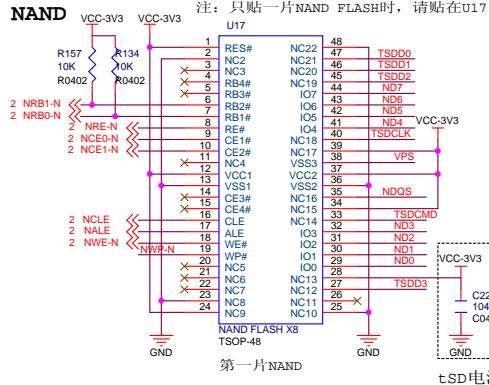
NAND

注：只贴一片NAND FLASH时，请贴在U17

VCC-3V3 VCC-3V3

U17

R157 10K R0402

R134 10K R0402

2 NRB1-N
2 NRB0-N

2 NRE-N
2 NCE0-N
2 NCE1-N

2 NCLE
2 NALE
2 NWE-N

NWP-N

| 1 | RES# | NC22 | 48 |
|---|---|---|---|
| 2 | NC2 | NC21 | 47 |
| 3 | NC3 | NC20 | 46 |
| 4 | RB4# | NC19 | 45 |
| 5 | RB3# | IO7 | 44 |
| 6 | RB2# | IO6 | 43 |
| 7 | RB1# | IO5 | 42 |
| 8 | RE# | IO4 | 41 |
| 9 | CE1# | NC18 | 40 |
| 10 | CE2# | NC17 | 39 |
| 11 | NC4 | VSS3 | 38 |
| 12 | VCC1 | VCC2 | 37 |
| 13 | VSS1 | VSS2 | 36 |
| 14 | CE3# | NC16 | 35 |
| 15 | CE4# | NC15 | 34 |
| 16 | CLE | NC14 | 33 |
| 17 | ALE | IO3 | 32 |
| 18 | WE# | IO2 | 31 |
| 19 | WP# | IO1 | 30 |
| 20 | NC5 | IO0 | 29 |
| 21 | NC6 | NC13 | 28 |
| 22 | NC7 | NC12 | 27 |
| 23 | NC8 | NC11 | 26 |
| 24 | NC9 | NC10 | 25 |

TSDD0
TSDD1
TSDD2
ND7
ND6
ND5
ND4
TSDCLK
VCC-3V3
VPS
NDQS
TSDCMD
ND3
ND2
ND1
ND0
TSDD3

NAND FLASH X8
TSOP-48

GND GND

第一片NAND

VCC-3V3
C22
104
C04

GND

tSD电